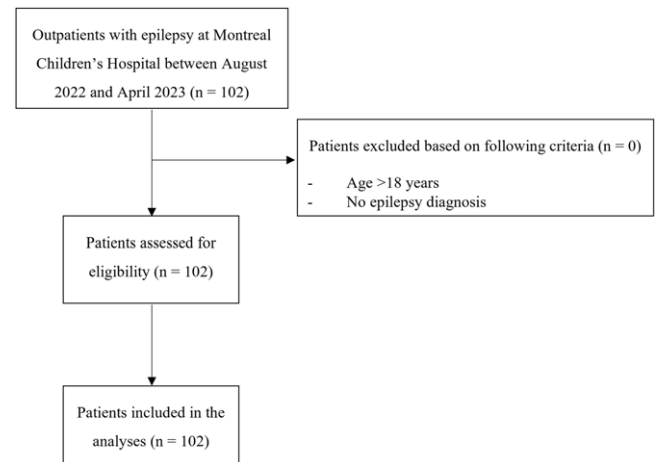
Outpatients with epilepsy at Montreal Children's Hospital between August 2022 and April 2023 (n = 102)

Patients excluded based on following criteria (n = 0)

- Age >18 years
- No epilepsy diagnosis

Patients assessed for eligibility (n = 102)

Patients included in the analyses (n = 102)